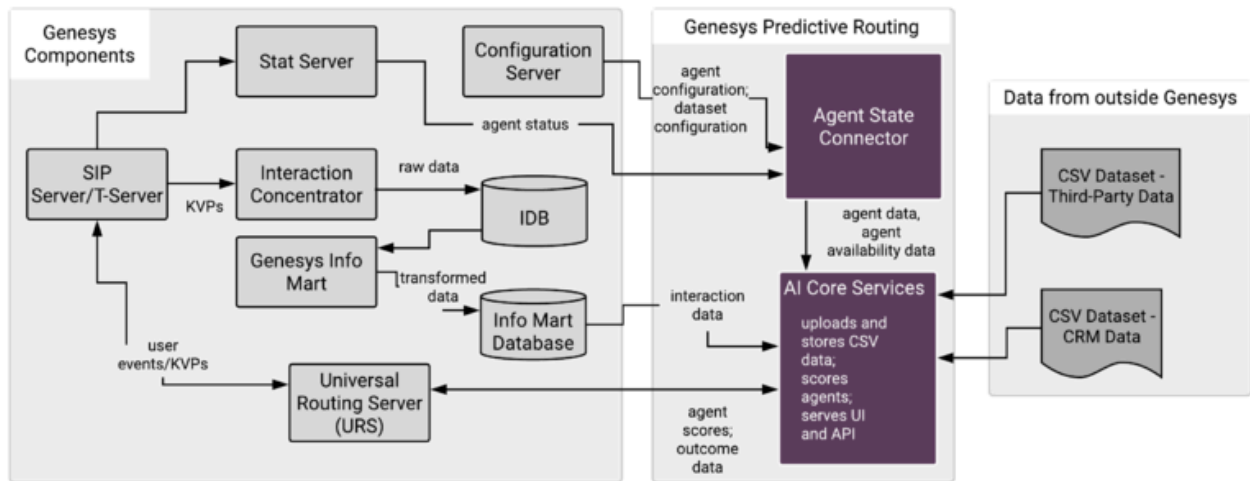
Genesys Components

Stat Server

Configuration Server

Genesys Predictive Routing

agent configuration; dataset configuration

Agent State Connector

Data from outside Genesys

agent status

SIP Server/T-Server

Interaction Concentrator

raw data

KVPs

IDB

CSV Dataset - Third-Party Data

agent data, agent availability data

Genesys Info Mart

transformed data

Info Mart Database

interaction data

AI Core Services

uploads and stores CSV data; scores agents; serves UI and API

CSV Dataset - CRM Data

user events/KVPs

Universal Routing Server (URS)

agent scores; outcome data